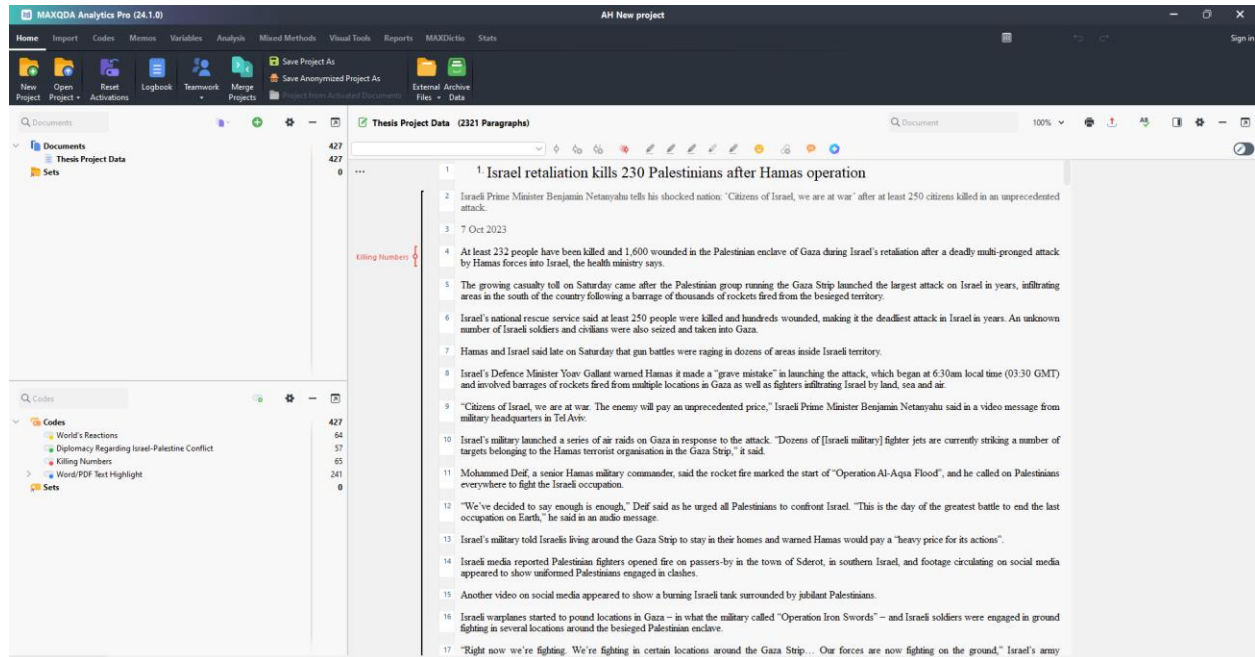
MAXQDA Analytics Pro (24.1.0)
AH New project
Sign in

Home Import Codes Memos Variables Analysis Mixed Methods Visual Tools Reports MAXDictio Stats

New Project
Open Project
Reset Activations
Logbook
Teamwork
Merge Projects
Save Project As
Save Anonymized Project As
Project from Activated Documents
External Files
Archive Data

Documents
Documents 427
Thesis Project Data 427
Sets 0

Thesis Project Data (2321 Paragraphs)
Document
100%

1 1. Israel retaliation kills 230 Palestinians after Hamas operation

2 Israeli Prime Minister Benjamin Netanyahu tells his shocked nation: 'Citizens of Israel, we are at war' after at least 250 citizens killed in an unprecedented attack.

3 7 Oct 2023

Killing Numbers
4 At least 232 people have been killed and 1,600 wounded in the Palestinian enclave of Gaza during Israel's retaliation after a deadly multi-pronged attack by Hamas forces into Israel, the health ministry says.

5 The growing casualty toll on Saturday came after the Palestinian group running the Gaza Strip launched the largest attack on Israel in years, infiltrating areas in the south of the country following a barrage of thousands of rockets fired from the besieged territory.

6 Israel's national rescue service said at least 250 people were killed and hundreds wounded, making it the deadliest attack in Israel in years. An unknown number of Israeli soldiers and civilians were also seized and taken into Gaza.

7 Hamas and Israel said late on Saturday that gun battles were raging in dozens of areas inside Israeli territory.

8 Israel's Defence Minister Yoav Gallant warned Hamas it made a "grave mistake" in launching the attack, which began at 6:30am local time (03:30 GMT) and involved barrages of rockets fired from multiple locations in Gaza as well as fighters infiltrating Israel by land, sea and air.

9 "Citizens of Israel, we are at war. The enemy will pay an unprecedented price," Israeli Prime Minister Benjamin Netanyahu said in a video message from military headquarters in Tel Aviv.

10 Israel's military launched a series of air raids on Gaza in response to the attack. "Dozens of [Israeli military] fighter jets are currently striking a number of targets belonging to the Hamas terrorist organisation in the Gaza Strip," it said.

11 Mohammed Deif, a senior Hamas military commander, said the rocket fire marked the start of "Operation Al-Aqsa Flood", and he called on Palestinians everywhere to fight the Israeli occupation.

12 "We've decided to say enough is enough," Deif said as he urged all Palestinians to confront Israel. "This is the day of the greatest battle to end the last occupation on Earth," he said in an audio message.

13 Israel's military told Israelis living around the Gaza Strip to stay in their homes and warned Hamas would pay a "heavy price for its actions".

14 Israeli media reported Palestinian fighters opened fire on passers-by in the town of Sderot, in southern Israel, and footage circulating on social media appeared to show uniformed Palestinians engaged in clashes.

15 Another video on social media appeared to show a burning Israeli tank surrounded by jubilant Palestinians.

16 Israeli warplanes started to pound locations in Gaza – in what the military called "Operation Iron Swords" – and Israeli soldiers were engaged in ground fighting in several locations around the besieged Palestinian enclave.

17 "Right now we're fighting. We're fighting in certain locations around the Gaza Strip… Our forces are now fighting on the ground," Israel's army

Codes
Codes 427
World's Reactions 64
Diplomacy Regarding Israel-Palestine Conflict 57
Killing Numbers 65
Word/PDF Text Highlight 241
Sets 0